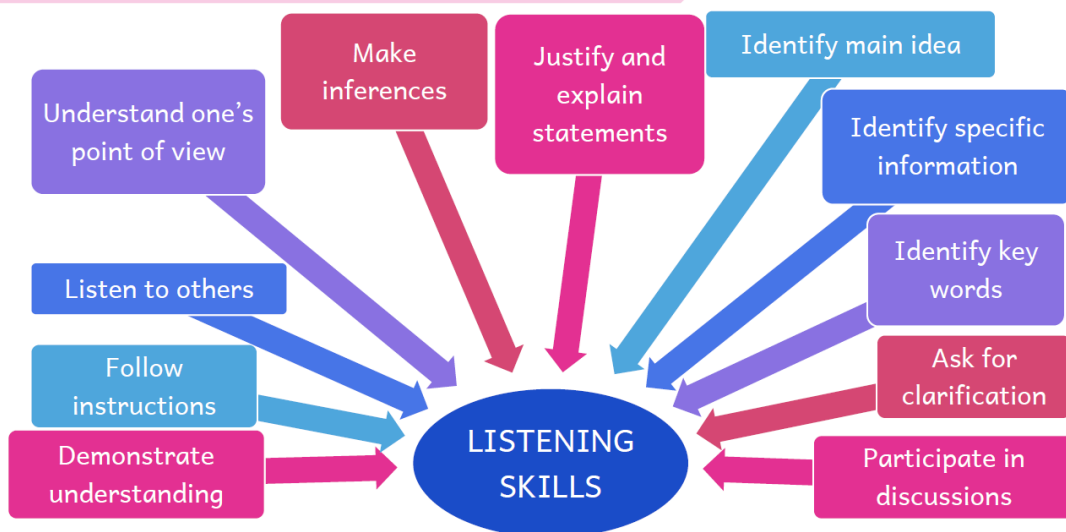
Make inferences

Justify and explain statements

Identify main idea

Understand one's point of view

Identify specific information

Identify key words

Listen to others

Ask for clarification

Follow instructions

LISTENING SKILLS

Demonstrate understanding

Participate in discussions